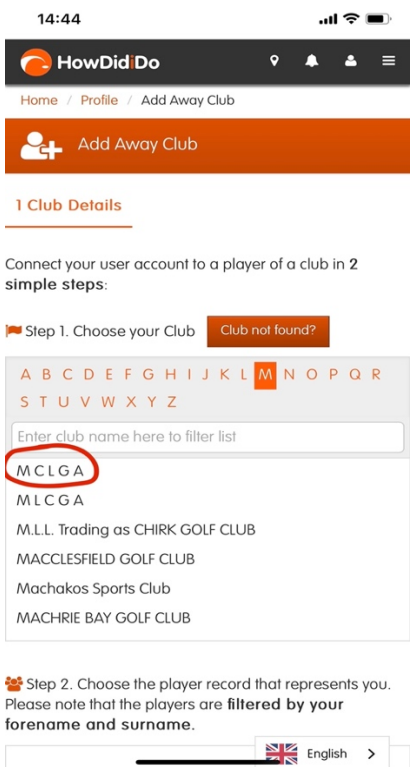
14:44

HowDidiDo

Home / Profile / Add Away Club

Add Away Club

1 Club Details

Connect your user account to a player of a club in **2 simple steps**:

Step 1. Choose your Club Club not found?

A B C D E F G H I J K L M N O P Q R S T U V W X Y Z

Enter club name here to filter list

M C L G A

M L C G A

M.L.L. Trading as CHIRK GOLF CLUB

MACCLESFIELD GOLF CLUB

Machakos Sports Club

MACHRIE BAY GOLF CLUB

Step 2. Choose the player record that represents you. Please note that the players are **filtered by your forename and surname**.

English >